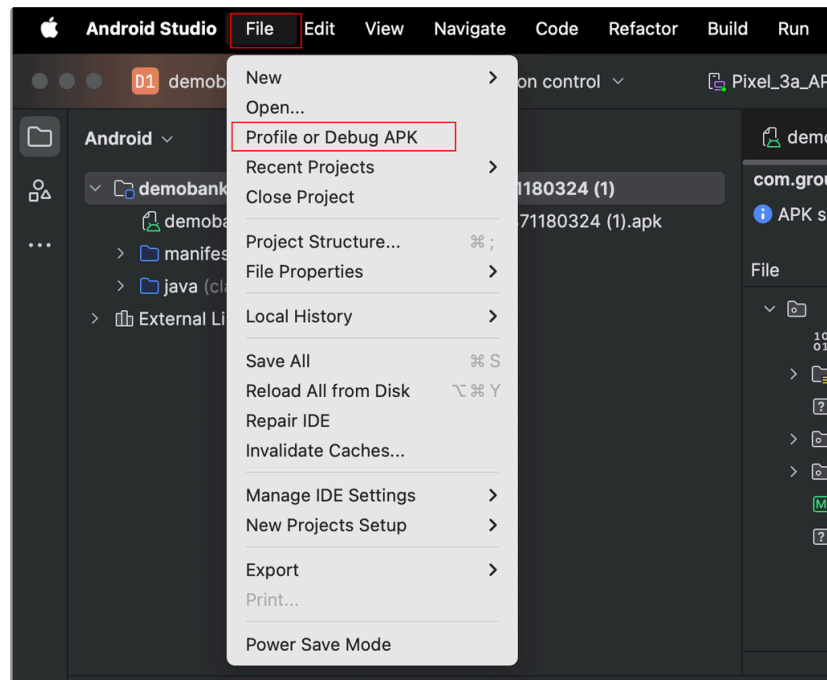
Android Studio File Edit View Navigate Code Refactor Build Run

D1 demob

on control

Pixel_3a_AP

Android

demobank

demoba

manifes

java (cla

External Li

1180324 (1)

71180324 (1).apk

demo

com.grou

APK s

File

New
Open...
Profile or Debug APK
Recent Projects
Close Project

Project Structure... ⌘ ;
File Properties

Local History

Save All ⌘ S
Reload All from Disk ⌥ ⌘ Y
Repair IDE
Invalidate Caches...

Manage IDE Settings
New Projects Setup

Export
Print...

Power Save Mode